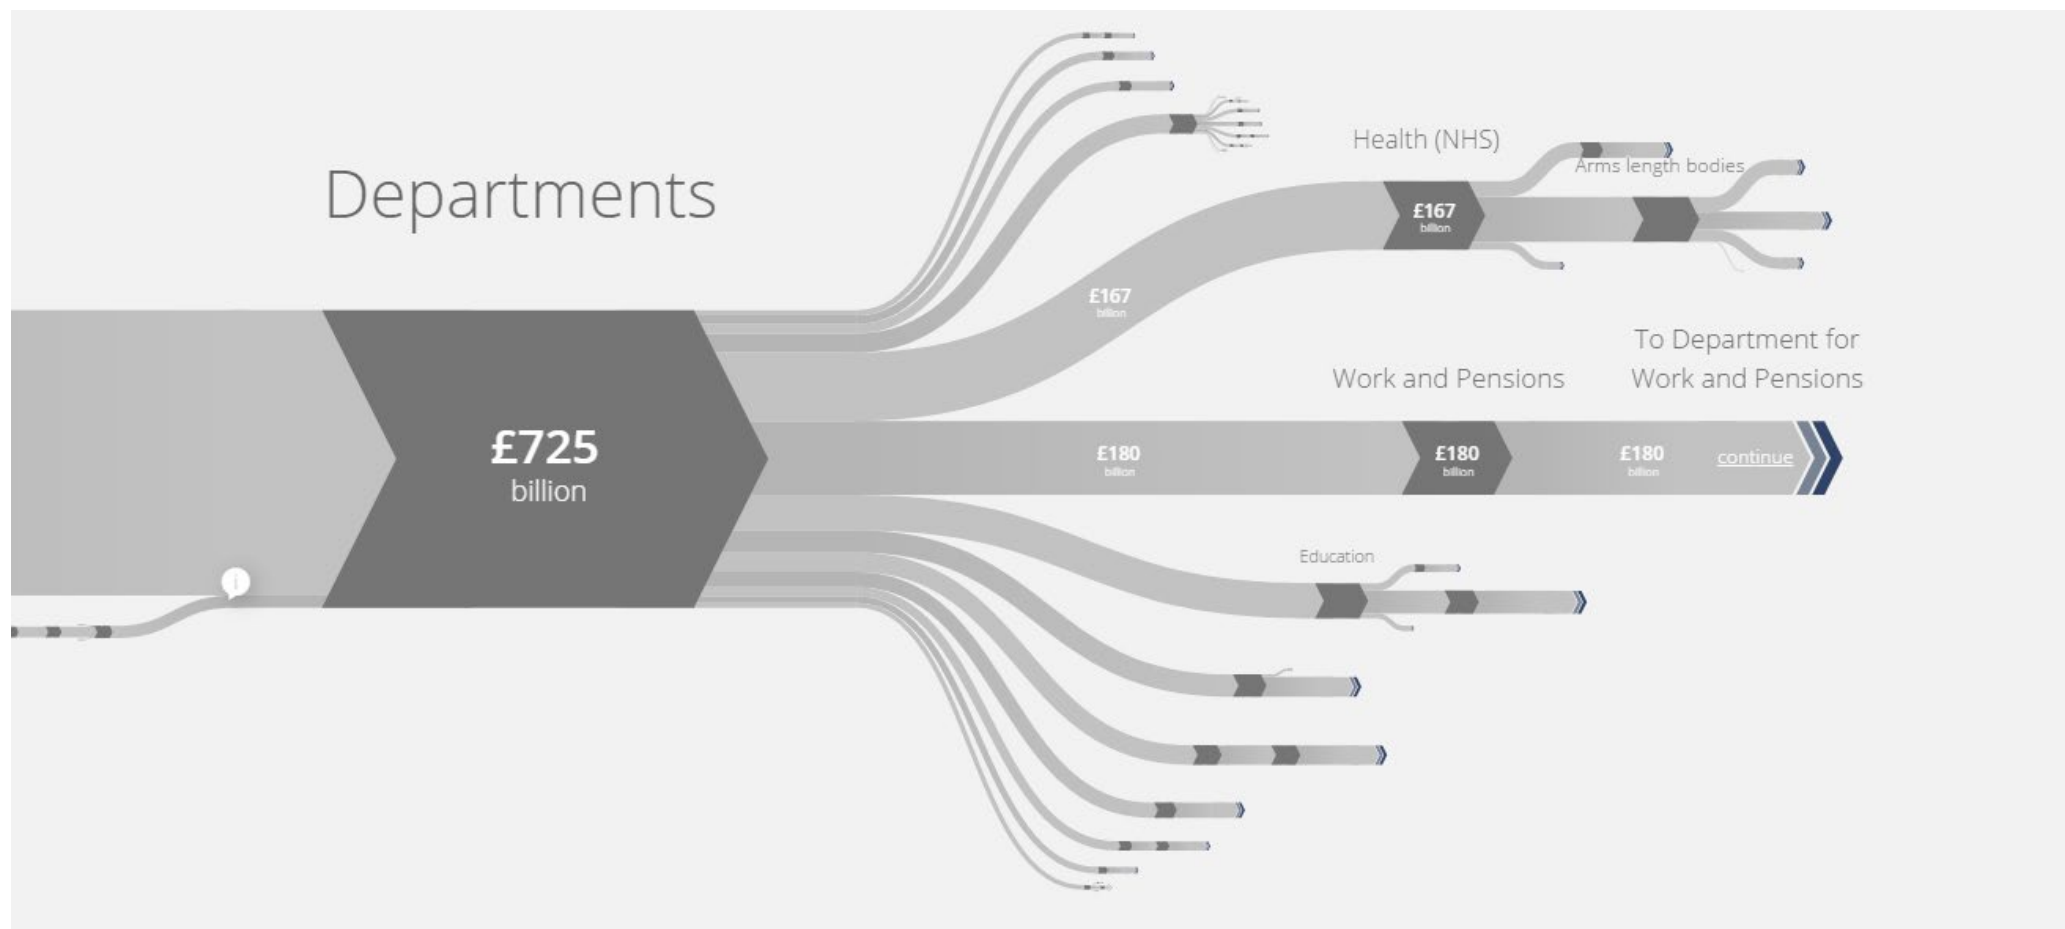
Departments

Health (NHS)

Arms length bodies

£167
billion

£167
billion

£725
billion

To Department for Work and Pensions

Work and Pensions

£180
billion

£180
billion

£180
billion

continue

Education